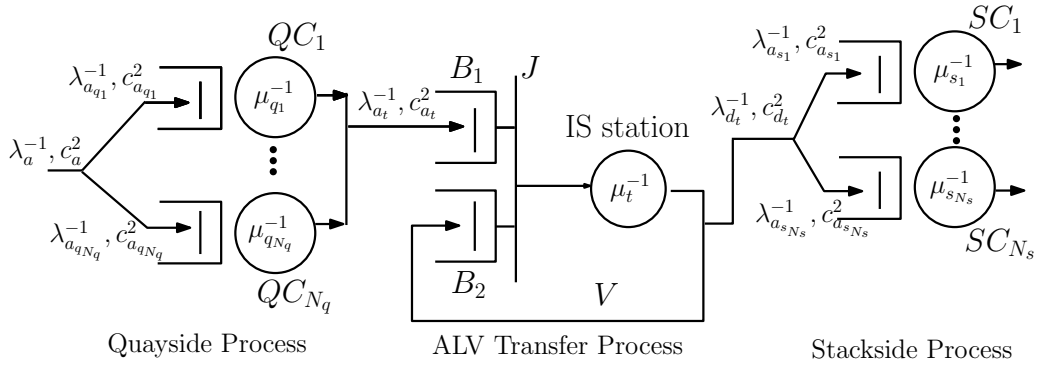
$QC_1$

$\lambda_{a_{q_1}}^{-1}, c_{a_{q_1}}^2$

$\mu_{q_1}^{-1}$

$\lambda_a^{-1}, c_a^2$

$\lambda_{a_{q_{N_q}}}^{-1}, c_{a_{q_{N_q}}}^2$

$\mu_{q_{N_q}}^{-1}$

$QC_{N_q}$

$\lambda_{a_t}^{-1}, c_{a_t}^2$

$B_1$

$J$

IS station

$\mu_t^{-1}$

$B_2$

$V$

$\lambda_{d_t}^{-1}, c_{d_t}^2$

$\lambda_{a_{s_1}}^{-1}, c_{a_{s_1}}^2$

$SC_1$

$\mu_{s_1}^{-1}$

$\lambda_{a_{s_{N_s}}}^{-1}, c_{a_{s_{N_s}}}^2$

$\mu_{s_{N_s}}^{-1}$

$SC_{N_s}$

Quayside Process

ALV Transfer Process

Stackside Process